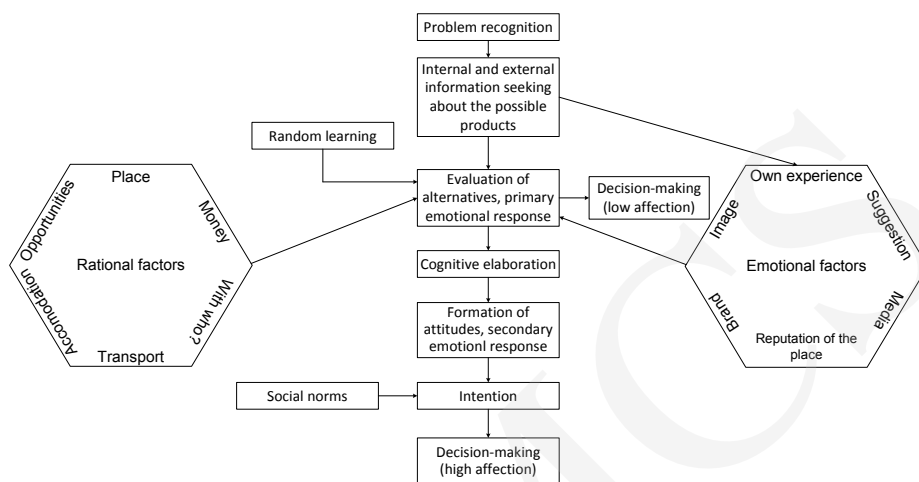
Problem recognition

Internal and external information seeking about the possible products

Random learning

Evaluation of alternatives, primary emotional response

Decision-making (low affection)

Cognitive elaboration

Formation of attitudes, secondary emotionl response

Social norms

Intention

Decision-making (high affection)

Place
Money
With who?
Transport
Accomodation
Opportunities
Rational factors

Own experience
Suggestion
Media
Reputation of the place
Brand
Image
Emotional factors